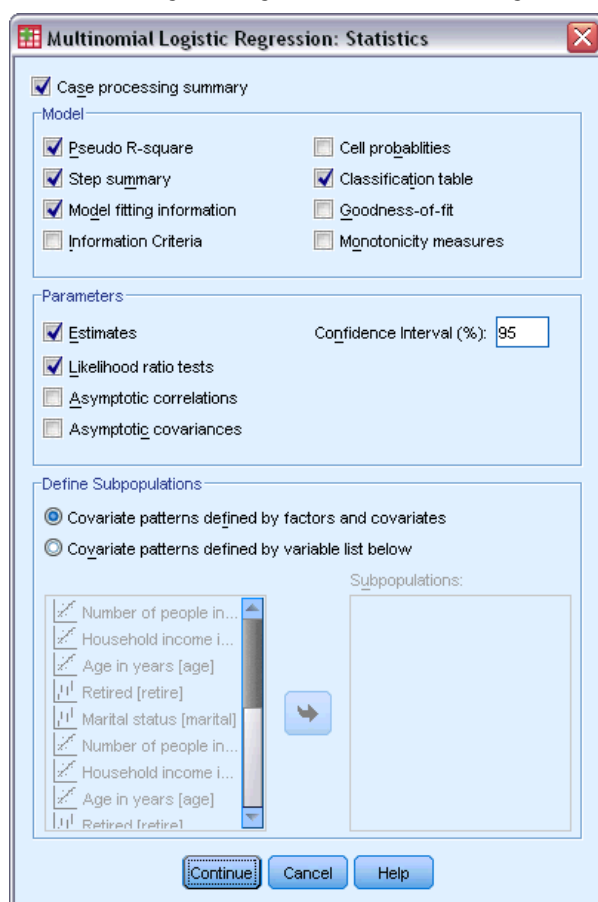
Multinomial Logistic Regression: Statistics

Case processing summary

Model

Pseudo R-square
Step summary
Model fitting information
Information Criteria

Cell probablities
Classification table
Goodness-of-fit
Monotonicity measures

Parameters

Estimates
Likelihood ratio tests
Asymptotic correlations
Asymptotic covariances

Confidence Interval (%): 95

Define Subpopulations

Covariate patterns defined by factors and covariates
Covariate patterns defined by variable list below

Number of people in...
Household income i...
Age in years [age]
Retired [retire]
Marital status [marital]
Number of people in...
Household income i...
Age in years [age]
Retired [retire]

Subpopulations:

Continue
Cancel
Help